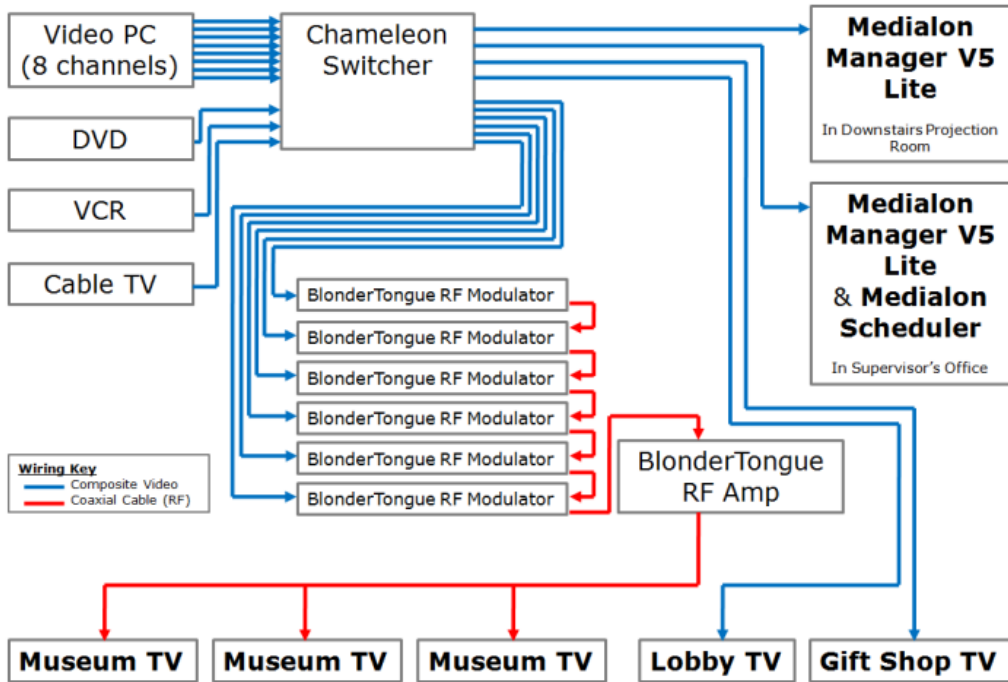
Video PC (8 channels)

DVD

VCR

Cable TV

Chameleon Switcher

Medialon Manager V5 Lite

In Downstairs Projection Room

Medialon Manager V5 Lite & Medialon Scheduler

In Supervisor's Office

BlonderTongue RF Modulator

BlonderTongue RF Modulator

BlonderTongue RF Modulator

BlonderTongue RF Modulator

BlonderTongue RF Modulator

BlonderTongue RF Modulator

BlonderTongue RF Amp

Wiring Key
Composite Video
Coaxial Cable (RF)

Museum TV

Museum TV

Museum TV

Lobby TV

Gift Shop TV